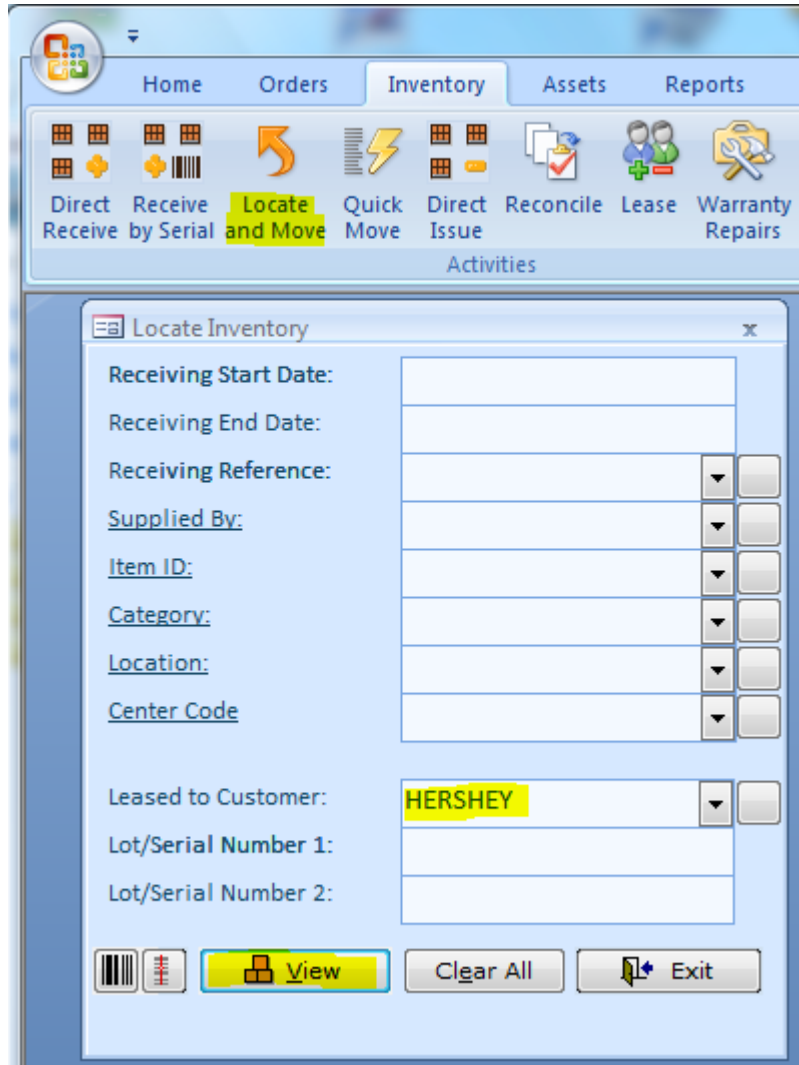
Home Orders Inventory Assets Reports

Direct Receive
Receive by Serial
Locate and Move
Quick Move
Direct Issue
Reconcile
Lease
Warranty Repairs

Activities

Locate Inventory

x

Receiving Start Date:

Receiving End Date:

Receiving Reference:

Supplied By:

Item ID:

Category:

Location:

Center Code

Leased to Customer: HERSHEY

Lot/Serial Number 1:

Lot/Serial Number 2:

View

Clear All

Exit